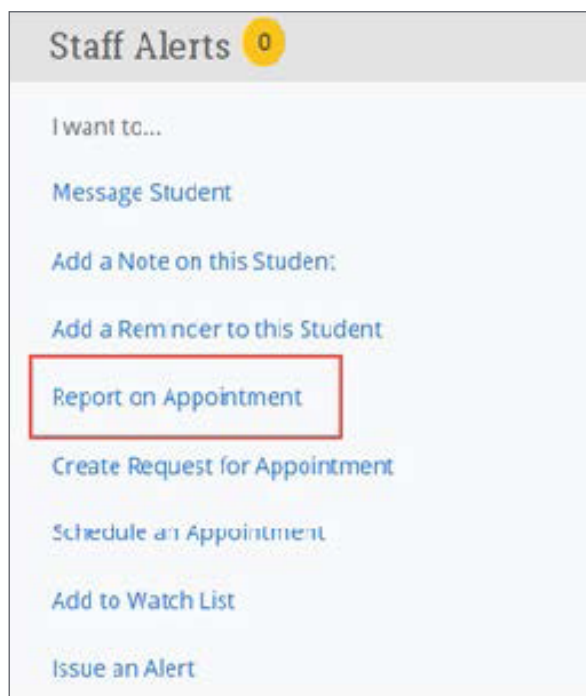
Staff Alerts 0

I want to...

Message Student

Add a Note on this Studen:

Add a Remincer to this Student

Report on Appointment

Create Request for Appointment

Schedule an Appointment

Add to Watch List

Issue an Alert